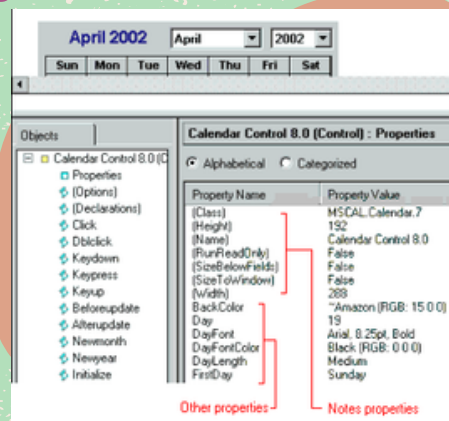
April 2002 April 2002

| Sun | Mon | Tue | Wed | Thu | Fri | Sat |
|---|---|---|---|---|---|---|

Objects

Calendar Control 8.0 (C
Properties
(Options)
(Declarations)
Click
Dblclick
Keydown
Keypress
Keyup
Beforeupdate
Afterupdate
Newmonth
Newyear
Initialize

Calendar Control 8.0 (Control) : Properties

Alphabetical Categorized

| Property Name | Property Value |
|---|---|
| (Class) | MSCAL.Calendar.7 |
| (Height) | 192 |
| (Name) | Calendar Control 8.0 |
| (RunReadOnly) | False |
| (SizeBelowFields) | False |
| (SizeToWindow) | False |
| (Width) | 288 |
| BackColor | "Amazon (RGB: 15 0 0) |
| Day | 19 |
| DayFont | Arial, 8.25pt, Bold |
| DayFontColor | Black (RGB: 0 0 0) |
| DayLength | Medium |
| FirstDay | Sunday |

Other properties

Notes properties